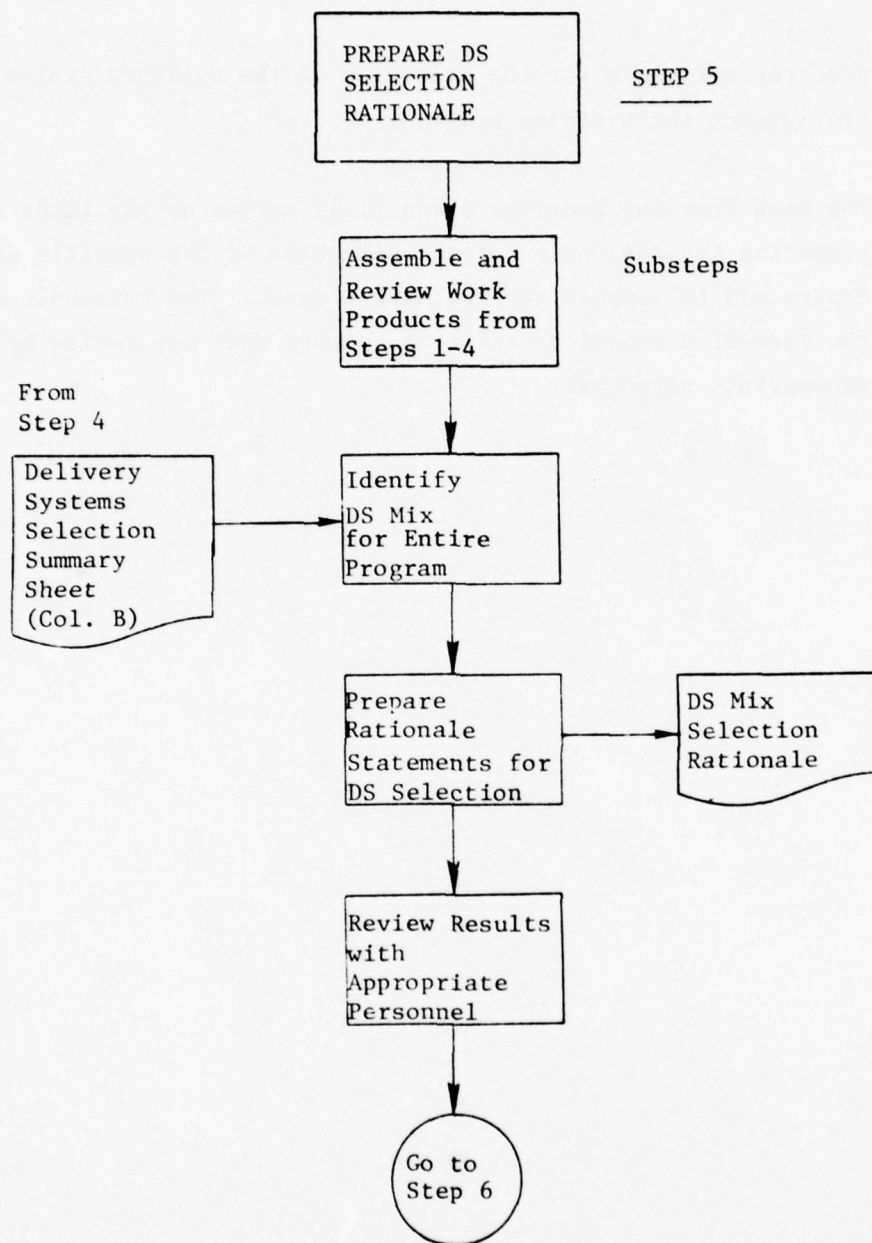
PREPARE DS SELECTION RATIONALE

STEP 5

Assemble and Review Work Products from Steps 1-4

Substeps

From Step 4

Delivery Systems Selection Summary Sheet (Col. B)

Identify DS Mix for Entire Program

Prepare Rationale Statements for DS Selection

DS Mix Selection Rationale

Review Results with Appropriate Personnel

Go to Step 6